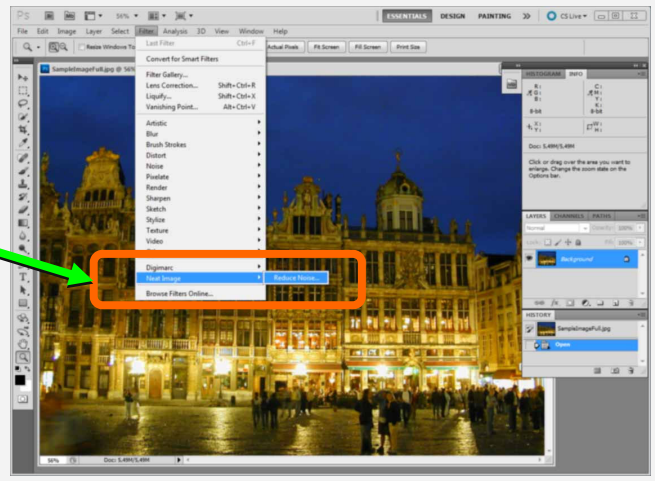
Ps 56% ESSENTIALS DESIGN PAINTING >> CS Live

File Edit Image Layer Select Filter Analysis 3D View Window Help

Resize Windows To Fit Actual Pixels Fit Screen Fill Screen Print Size

SampleImageFull.jpg @ 56%

Last Filter Ctrl+F
Convert for Smart Filters
Filter Gallery...
Lens Correction... Shift+Ctrl+R
Liquify... Shift+Ctrl+X
Vanishing Point... Alt+Ctrl+V
Artistic
Blur
Brush Strokes
Distort
Noise
Pixelate
Render
Sharpen
Sketch
Stylize
Texture
Video
Other
Digimarc
Neat Image
Browse Filters Online...

Reduce Noise...

HISTOGRAM INFO
R: G: B:
C: M: Y: K:
8-bit 8-bit
X: Y:
W: H:
Doc: 5.49M/5.49M
Click or drag over the area you want to enlarge. Change the zoom state on the Options bar.

LAYERS CHANNELS PATHS
Normal Opacity: 100%
Lock: Fill: 100%
Background

HISTORY
SampleImageFull.jpg
Open

56% Doc: 5.49M/5.49M